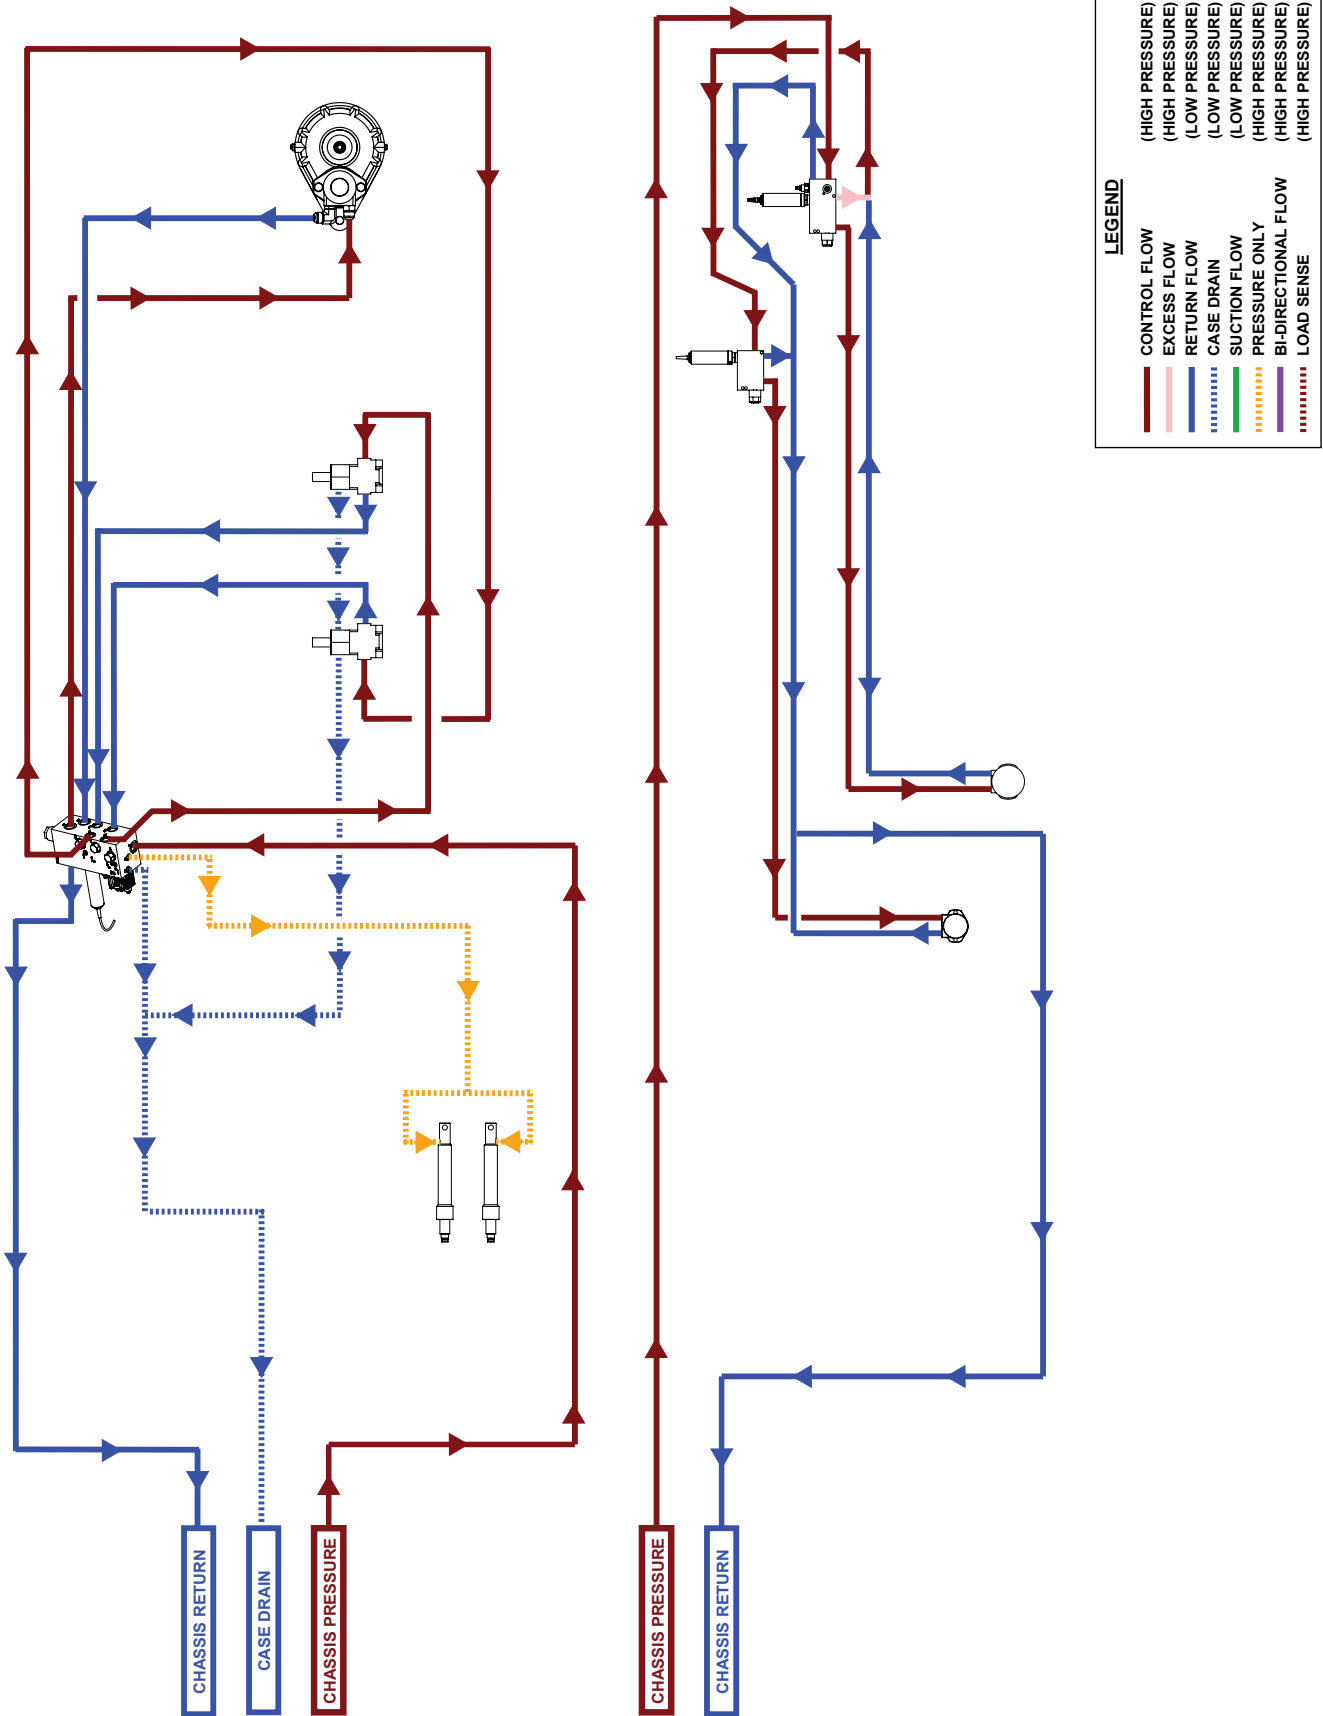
LEGEND

| | | |
|---|---|---|
| | CONTROL FLOW | (HIGH PRESSURE) |
| | EXCESS FLOW | (HIGH PRESSURE) |
| | RETURN FLOW | (LOW PRESSURE) |
| | CASE DRAIN | (LOW PRESSURE) |
| | SUCTION FLOW | (LOW PRESSURE) |
| | PRESSURE ONLY | (HIGH PRESSURE) |
| | BI-DIRECTIONAL FLOW | (HIGH PRESSURE) |
| | LOAD SENSE | (HIGH PRESSURE) |

CHASSIS RETURN

CASE DRAIN

CHASSIS PRESSURE

CHASSIS PRESSURE

CHASSIS RETURN